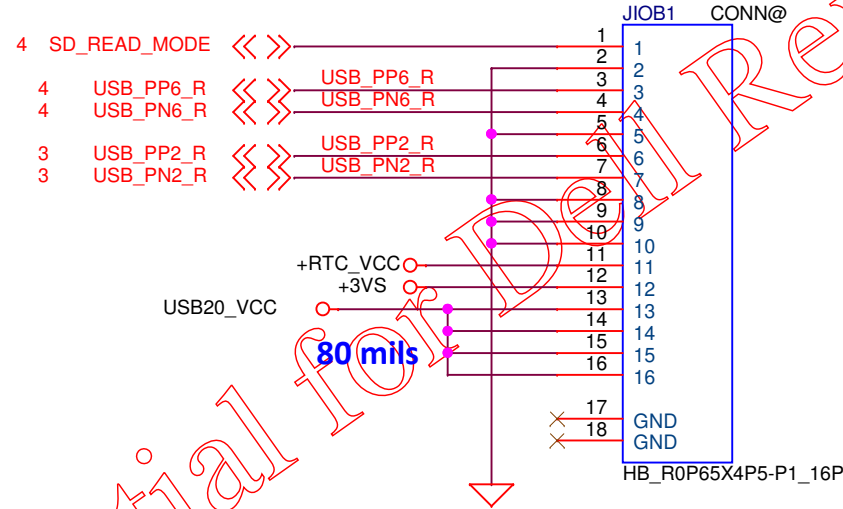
JIOB1 CONN@

4 SD_READ_MODE

4 USB_PP6_R
4 USB_PN6_R

3 USB_PP2_R
3 USB_PN2_R

USB_PP6_R
USB_PN6_R
USB_PP2_R
USB_PN2_R

+RTC_VCC
+3VS
USB20_VCC

80 mils

| | |
|---|---|
| 1 | 1 |
| 2 | 2 |
| 3 | 3 |
| 4 | 4 |
| 5 | 5 |
| 6 | 6 |
| 7 | 7 |
| 8 | 8 |
| 9 | 9 |
| 10 | 10 |
| 11 | 11 |
| 12 | 12 |
| 13 | 13 |
| 14 | 14 |
| 15 | 15 |
| 16 | 16 |
| 17 | GND |
| 18 | GND |

HB_R0P65X4P5-P1_16P

tial for Dell Re